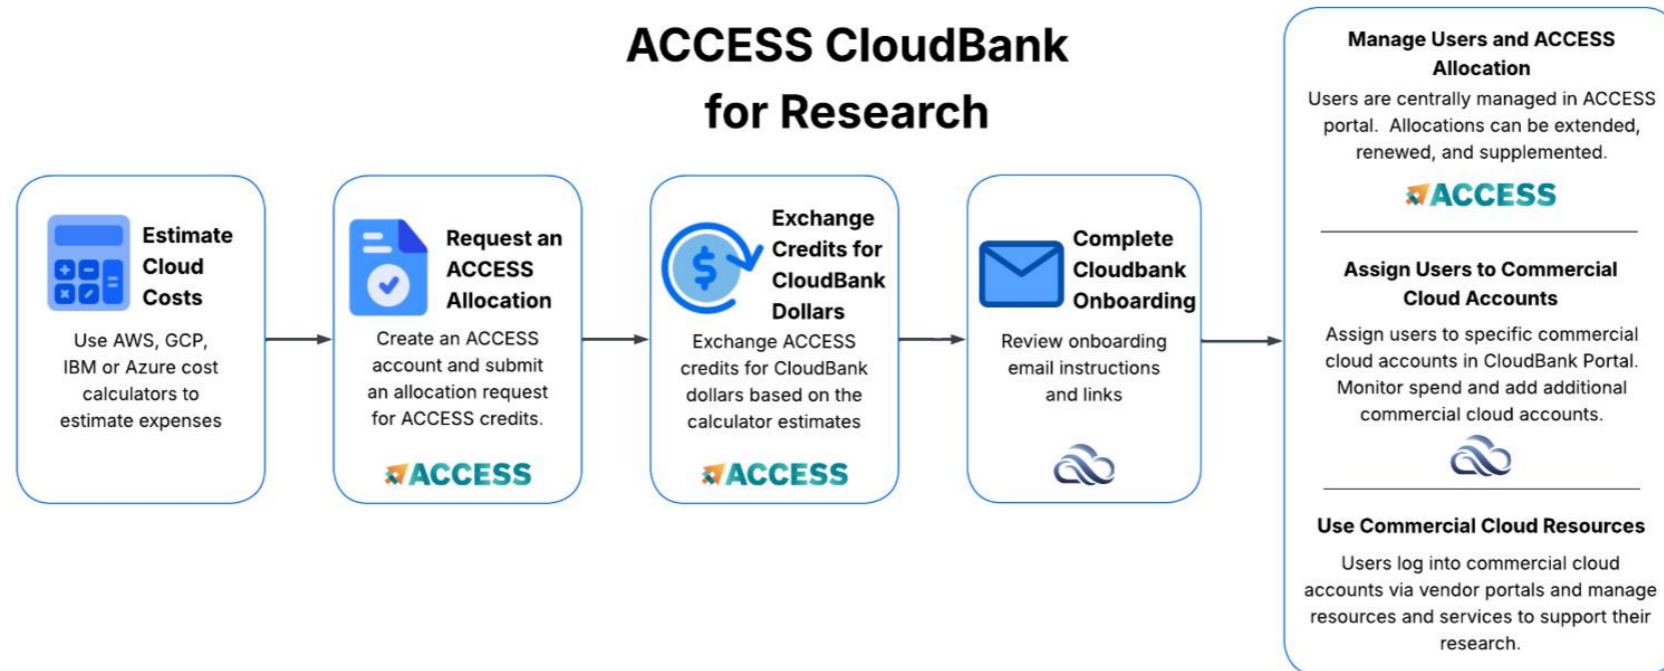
ACCESS CloudBank for Research

Estimate Cloud Costs

Use AWS, GCP, IBM or Azure cost calculators to estimate expenses

Request an ACCESS Allocation

Create an ACCESS account and submit an allocation request for ACCESS credits.

ACCESS

Exchange Credits for CloudBank Dollars

$

Exchange ACCESS credits for CloudBank dollars based on the calculator estimates

ACCESS

Complete Cloudbank Onboarding

Review onboarding email instructions and links

Manage Users and ACCESS Allocation

Users are centrally managed in ACCESS portal. Allocations can be extended, renewed, and supplemented.

ACCESS

Assign Users to Commercial Cloud Accounts

Assign users to specific commercial cloud accounts in CloudBank Portal. Monitor spend and add additional commercial cloud accounts.

Use Commercial Cloud Resources

Users log into commercial cloud accounts via vendor portals and manage resources and services to support their research.